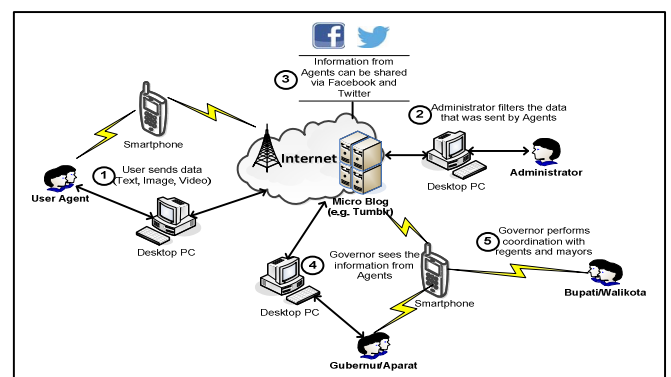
f

3 Information from Agents can be shared via Facebook and Twitter

Smartphone

2 Administrator filters the data that was sent by Agents

Internet

1 User sends data (Text, Image, Video)

User Agent

Micro Blog (e.g. Tumblr)

Desktop PC

Administrator

Desktop PC

5 Governor performs coordination with regents and mayors

4 Governor sees the information from Agents

Bupati/Walikota

Desktop PC

Smartphone

Gubernur/Aparat